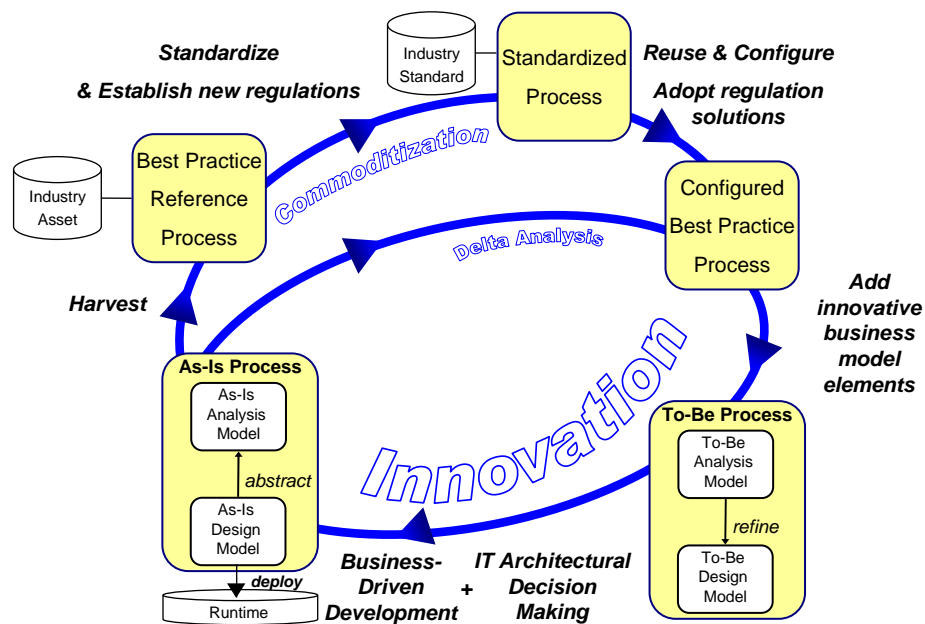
Standardize
& Establish new regulations

Industry Standard

Standardized Process

Reuse & Configure
Adopt regulation solutions

Industry Asset

Best Practice Reference Process

Commoditization

Configured Best Practice Process

Delta Analysis

Harvest

Add innovative business model elements

As-Is Process

As-Is Analysis Model

abstract

As-Is Design Model

Innovation

To-Be Process

To-Be Analysis Model

refine

To-Be Design Model

deploy

Runtime

Business-Driven Development

+

IT Architectural Decision Making